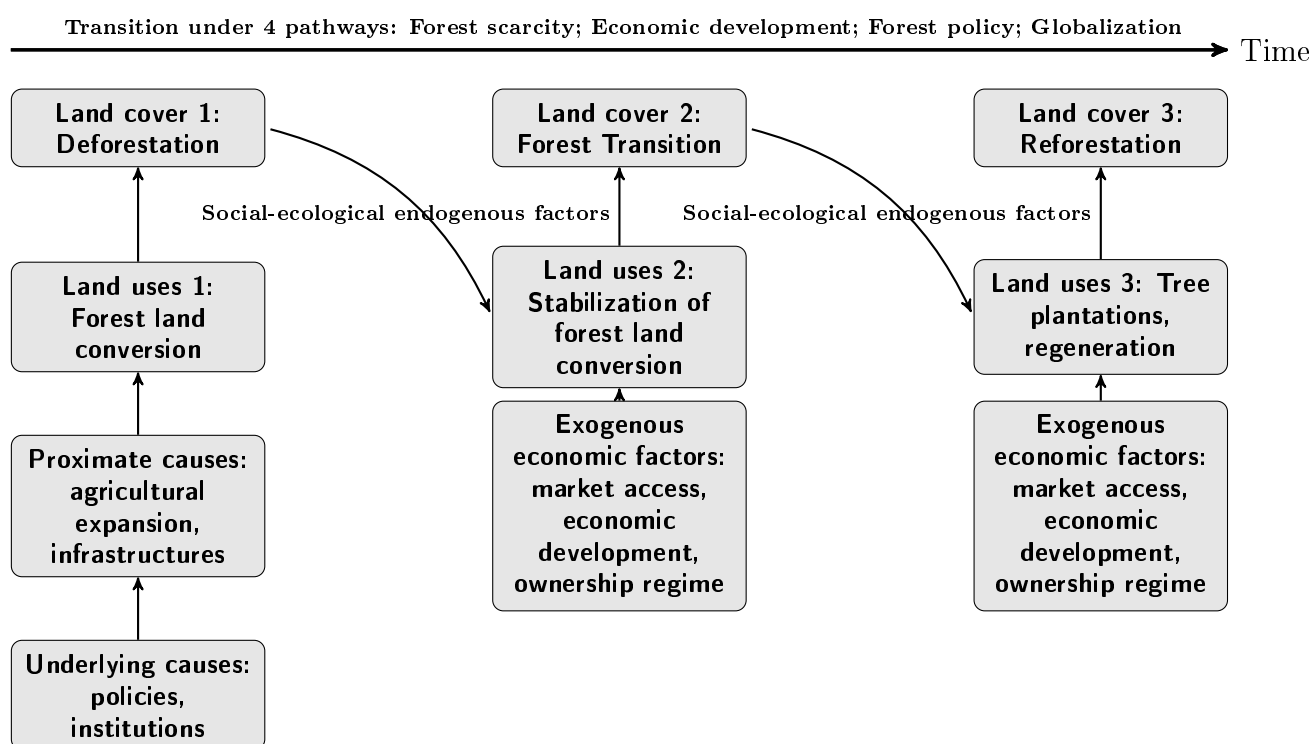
Transition under 4 pathways: Forest scarcity; Economic development; Forest policy; Globalization

Time

Land cover 1: Deforestation

Land cover 2: Forest Transition

Land cover 3: Reforestation

Social-ecological endogenous factors

Social-ecological endogenous factors

Land uses 1: Forest land conversion

Land uses 2: Stabilization of forest land conversion

Land uses 3: Tree plantations, regeneration

Proximate causes: agricultural expansion, infrastructures

Exogenous economic factors: market access, economic development, ownership regime

Exogenous economic factors: market access, economic development, ownership regime

Underlying causes: policies, institutions